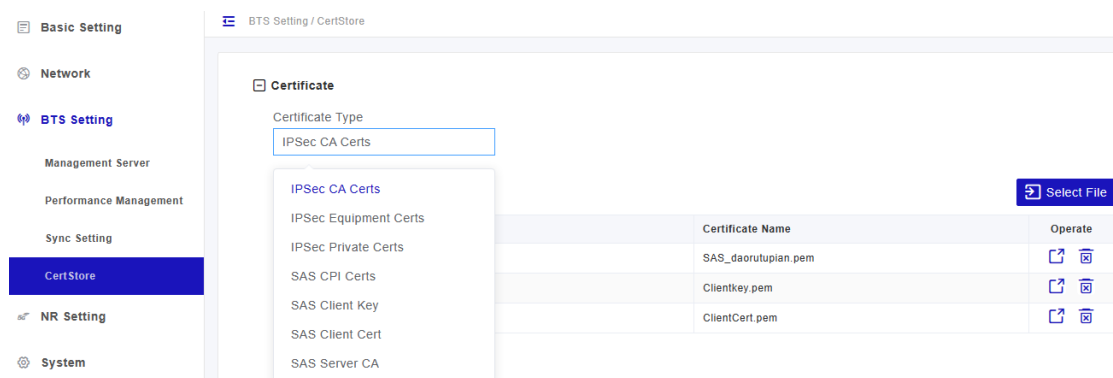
Basic Setting
Network
BTS Setting
Management Server
Performance Management
Sync Setting
CertStore
NR Setting
System

BTS Setting / CertStore

Certificate

Certificate Type
IPSec CA Certs

IPSec CA Certs
IPSec Equipment Certs
IPSec Private Certs
SAS CPI Certs
SAS Client Key
SAS Client Cert
SAS Server CA

Select File

| Certificate Name | Operate |
|---|---|
| SAS_daorutupian.pem | |
| Clientkey.pem | |
| ClientCert.pem | |